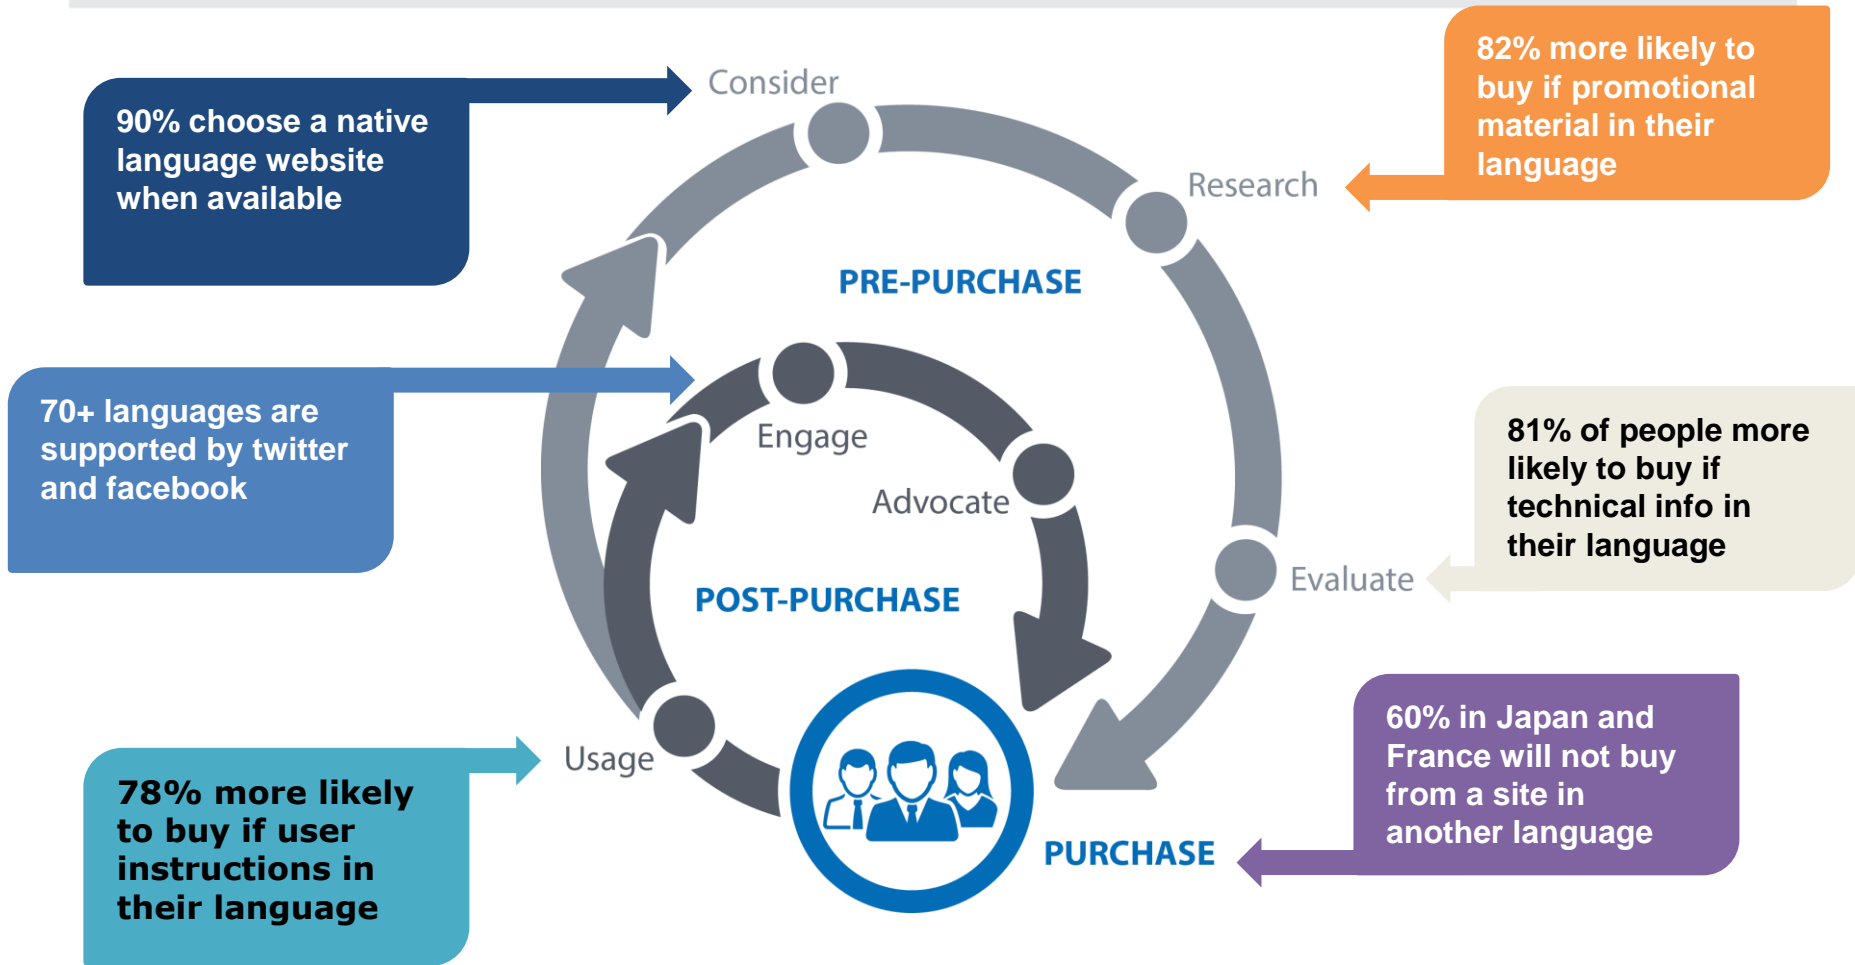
90% choose a native language website when available

Consider

82% more likely to buy if promotional material in their language

Research

PRE-PURCHASE

70+ languages are supported by twitter and facebook

Engage

Advocate

81% of people more likely to buy if technical info in their language

Evaluate

POST-PURCHASE

60% in Japan and France will not buy from a site in another language

Usage

78% more likely to buy if user instructions in their language

PURCHASE